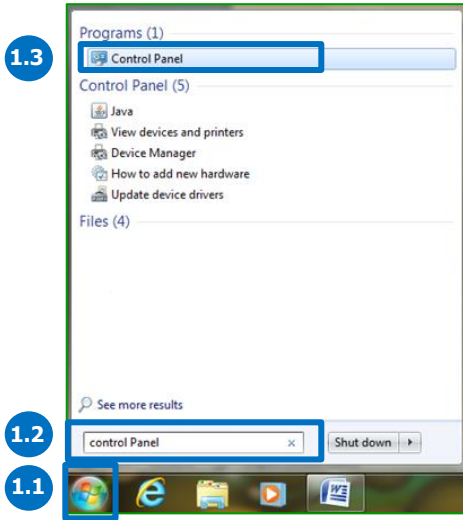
1.3

Programs (1)

Control Panel

Control Panel (5)

Java

View devices and printers

Device Manager

How to add new hardware

Update device drivers

Files (4)

See more results

1.2

control Panel ×

Shut down

1.1